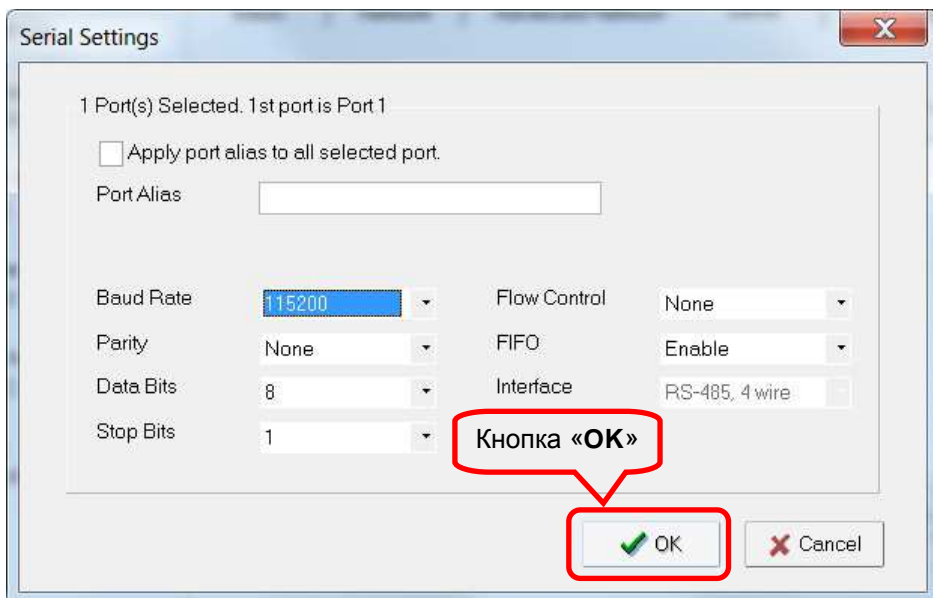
Serial Settings

1 Port(s) Selected. 1st port is Port 1

Apply port alias to all selected port.

Port Alias

Baud Rate 115200

Parity None

Data Bits 8

Stop Bits 1

Flow Control None

FIFO Enable

Interface RS-485, 4 wire

Кнопка «**OK**»

OK

Cancel